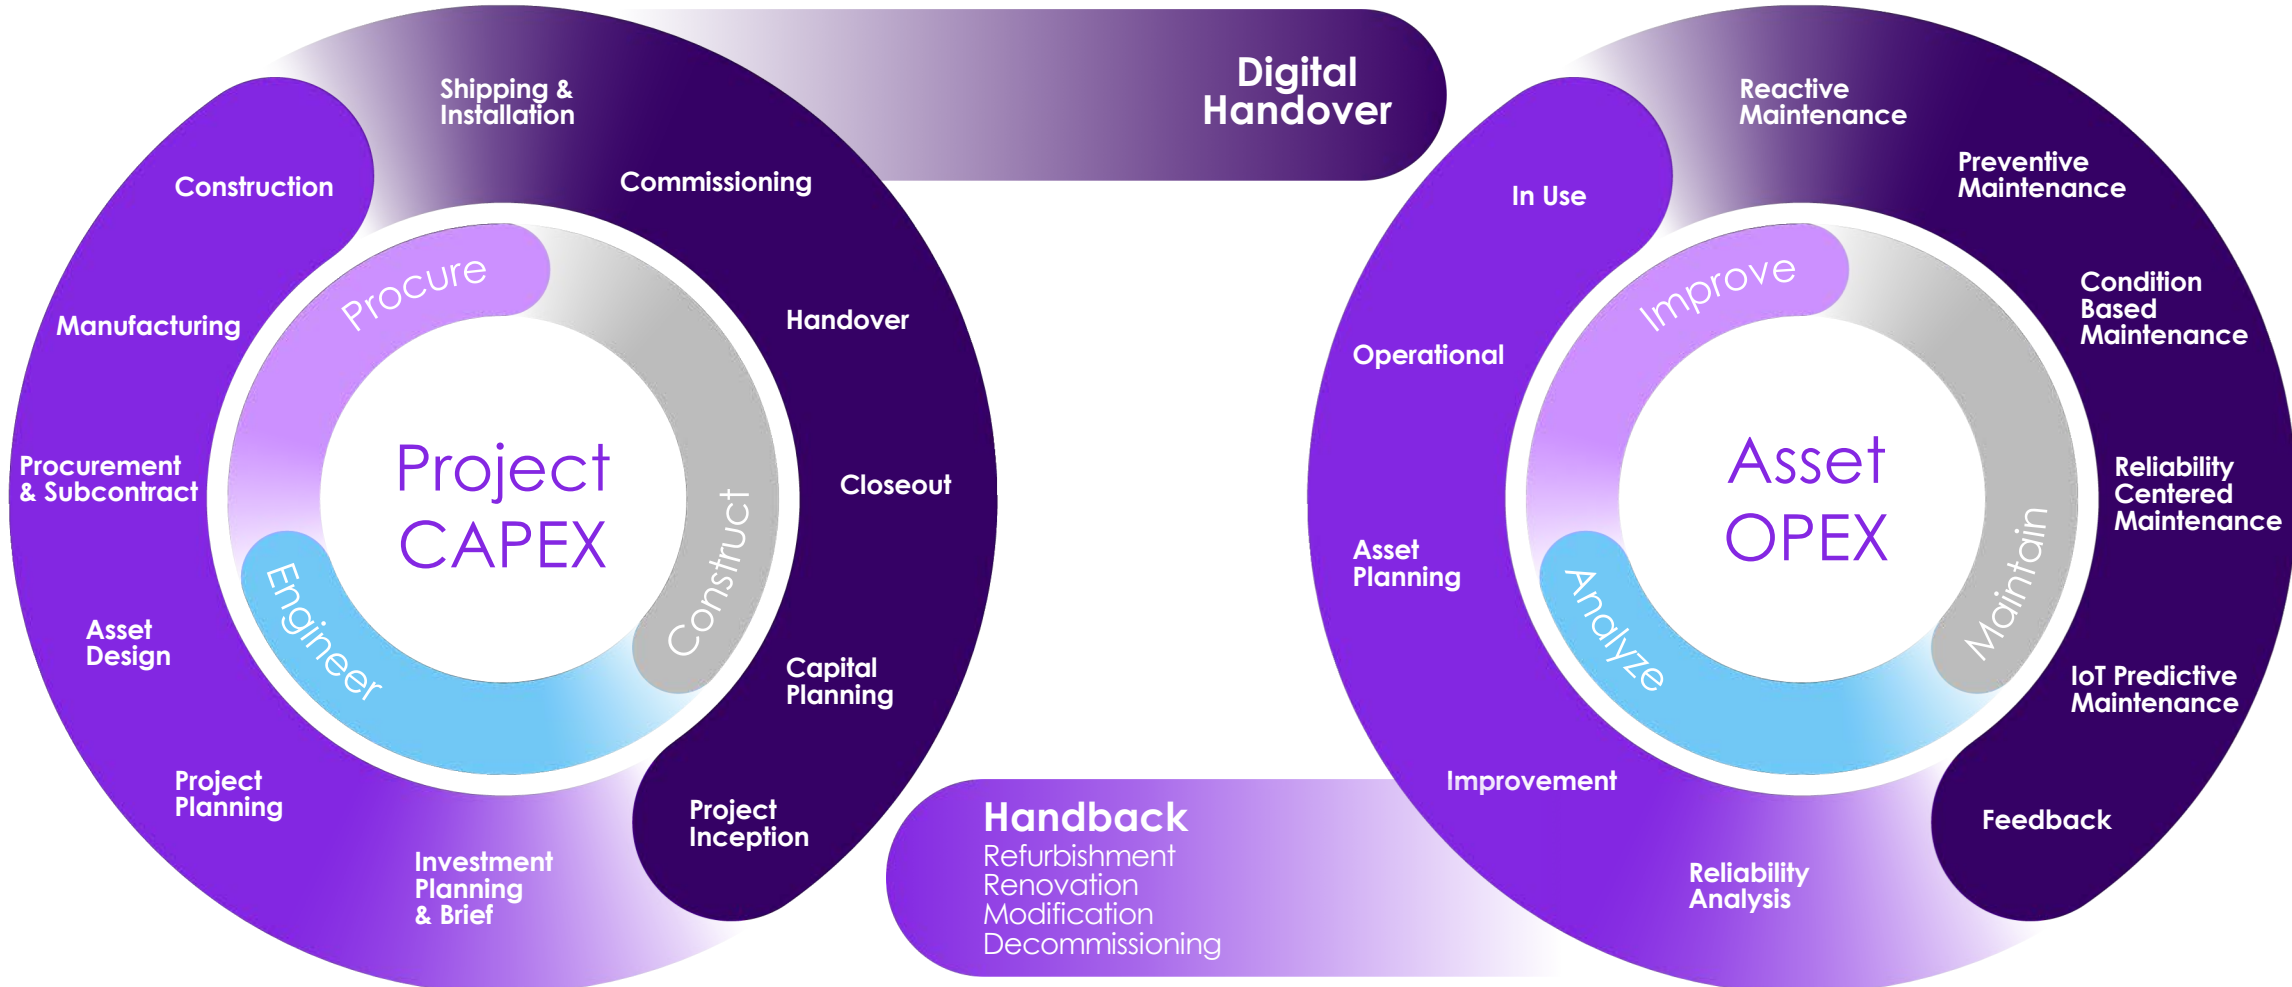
Digital Handover

Shipping & Installation

Commissioning

Construction

Handover

Manufacturing

Closeout

Procurement & Subcontract

Asset Design

Capital Planning

Project Planning

Project Inception

Investment Planning & Brief

Procure

Construct

Engineer

Project CAPEX

Handback
Refurbishment
Renovation
Modification
Decommissioning

Reactive Maintenance

Preventive Maintenance

In Use

Condition Based Maintenance

Operational

Reliability Centered Maintenance

Asset Planning

IoT Predictive Maintenance

Improvement

Feedback

Reliability Analysis

Improve

Maintain

Analyze

Asset OPEX